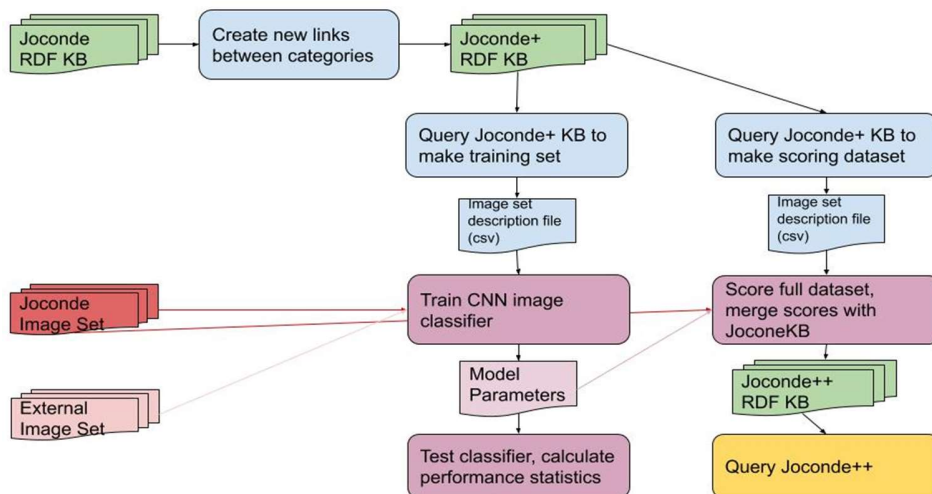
Joconde RDF KB

Create new links between categories

Joconde+ RDF KB

Query Joconde+ KB to make training set

Query Joconde+ KB to make scoring dataset

Image set description file (csv)

Image set description file (csv)

Joconde Image Set

Train CNN image classifier

Score full dataset, merge scores with JoconeKB

External Image Set

Model Parameters

Joconde++ RDF KB

Test classifier, calculate performance statistics

Query Joconde++